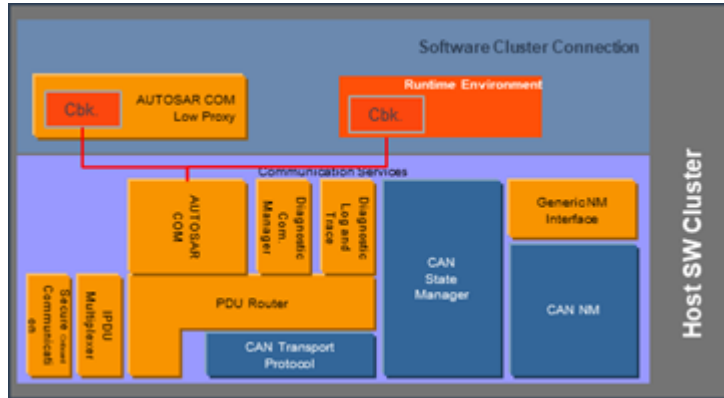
Software Cluster Connection

Cbk.

AUTOSAR COM Low Proxy

Runtime Environment

Cbk.

Communication Services

AUTOSAR COM

Diagnostic Com. Manager

Diagnostic Log and Trace

CAN State Manager

GenericNM Interface

CAN NM

Secure Onboard Communication

IPDU Multiplexer

PDU Router

CAN Transport Protocol

Host SW Cluster